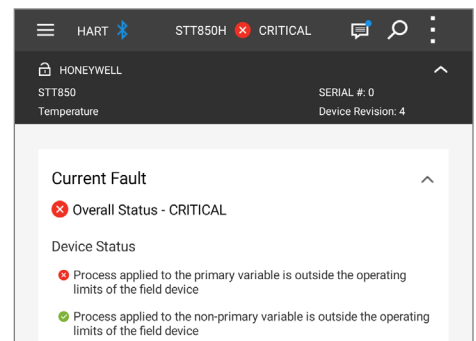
HART STT850H CRITICAL

HONEYWELL
STT850
Temperature
SERIAL #: 0
Device Revision: 4

Current Fault

Overall Status - CRITICAL

Device Status

Process applied to the primary variable is outside the operating limits of the field device

Process applied to the non-primary variable is outside the operating limits of the field device